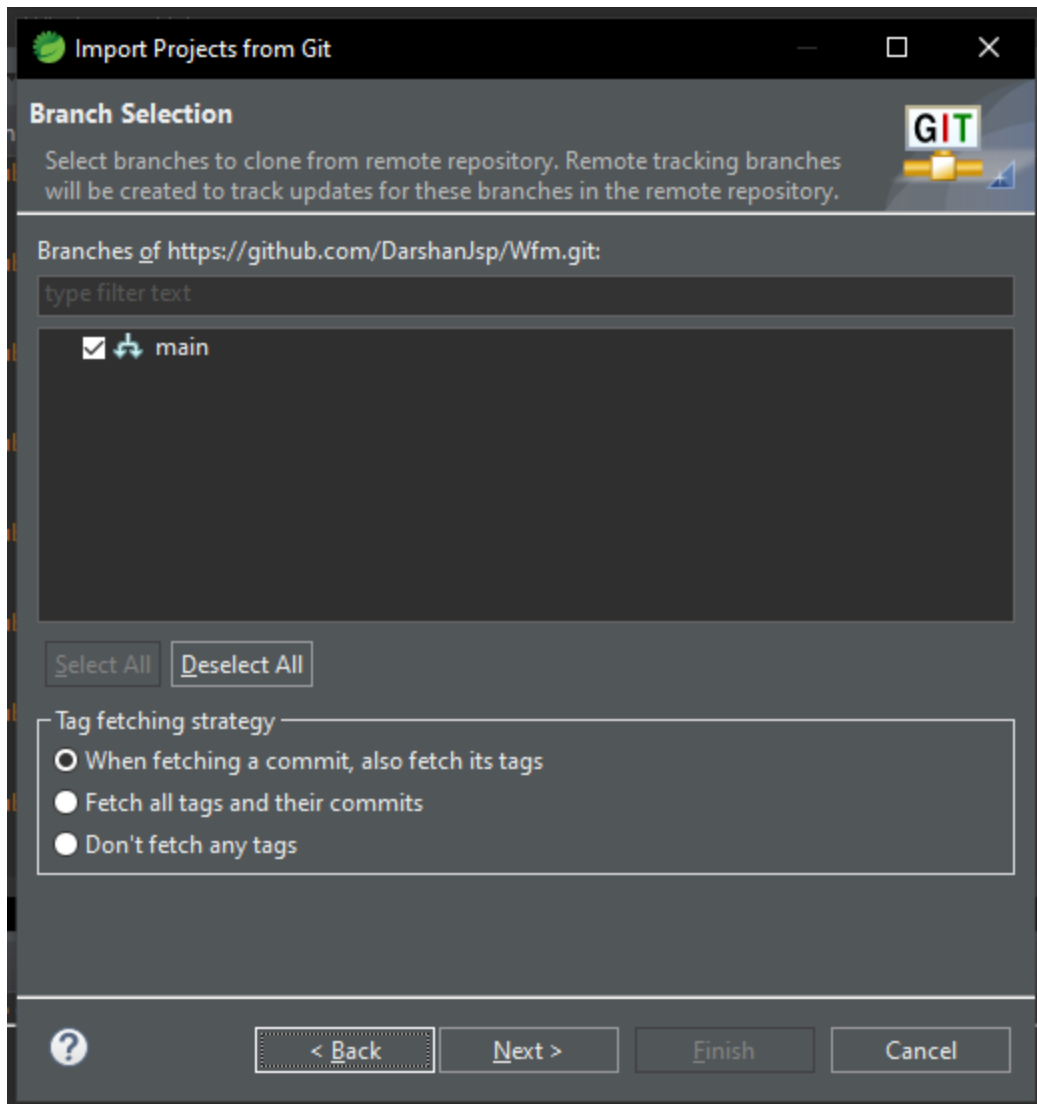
Import Projects from Git

Branch Selection

Select branches to clone from remote repository. Remote tracking branches will be created to track updates for these branches in the remote repository.

GIT

Branches of https://github.com/DarshanJsp/Wfm.git:

type filter text

main

Select All

Deselect All

Tag fetching strategy

When fetching a commit, also fetch its tags

Fetch all tags and their commits

Don't fetch any tags

?

< Back

Next >

Finish

Cancel